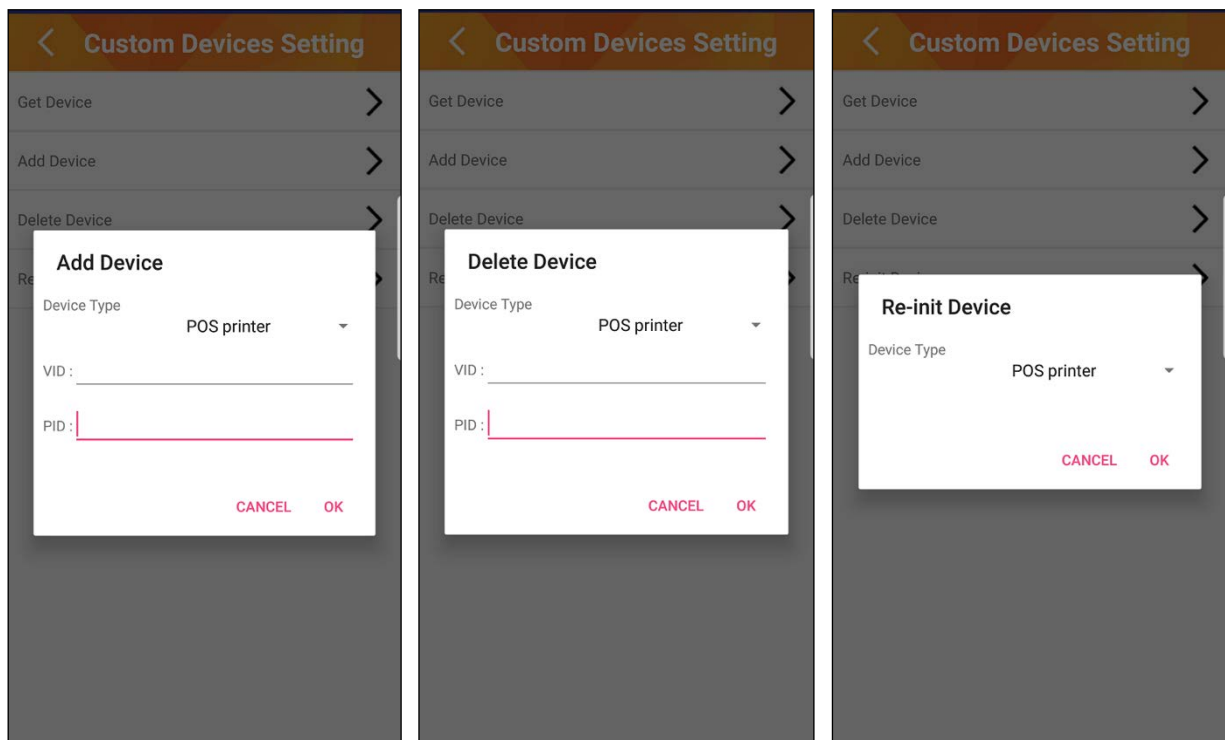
Custom Devices Setting

Get Device

Add Device

Delete Device

Re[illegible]

Add Device

Device Type

POS printer

VID :

PID :

CANCEL OK

Custom Devices Setting

Get Device

Add Device

Delete Device

Re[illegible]

Delete Device

Device Type

POS printer

VID :

PID :

CANCEL OK

Custom Devices Setting

Get Device

Add Device

Delete Device

Re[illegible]

Re-init Device

Device Type

POS printer

CANCEL OK